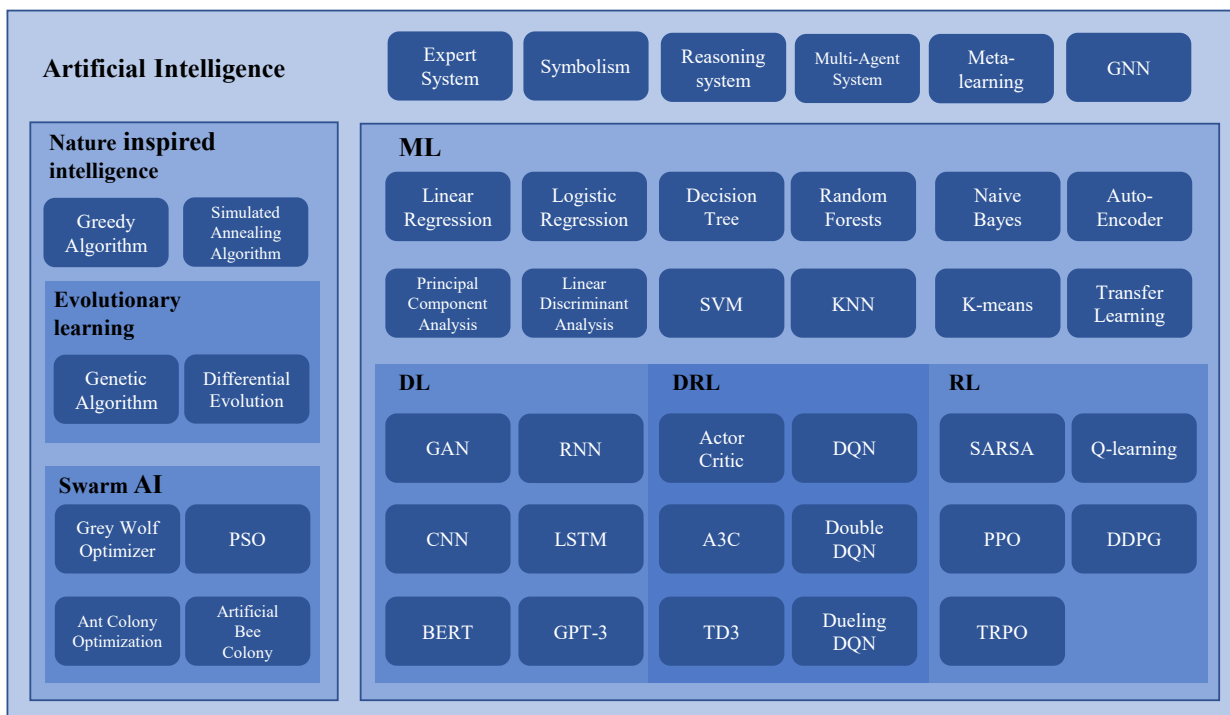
Artificial Intelligence

Expert System

Symbolism

Reasoning system

Multi-Agent System

Meta-learning

GNN

Nature inspired intelligence

Greedy Algorithm

Simulated Annealing Algorithm

Evolutionary learning

Genetic Algorithm

Differential Evolution

Swarm AI

Grey Wolf Optimizer

PSO

Ant Colony Optimization

Artificial Bee Colony

ML

Linear Regression

Logistic Regression

Decision Tree

Random Forests

Naive Bayes

Auto-Encoder

Principal Component Analysis

Linear Discriminant Analysis

SVM

KNN

K-means

Transfer Learning

DL

GAN

RNN

CNN

LSTM

BERT

GPT-3

DRL

Actor Critic

DQN

A3C

Double DQN

TD3

Dueling DQN

RL

SARSA

Q-learning

PPO

DDPG

TRPO